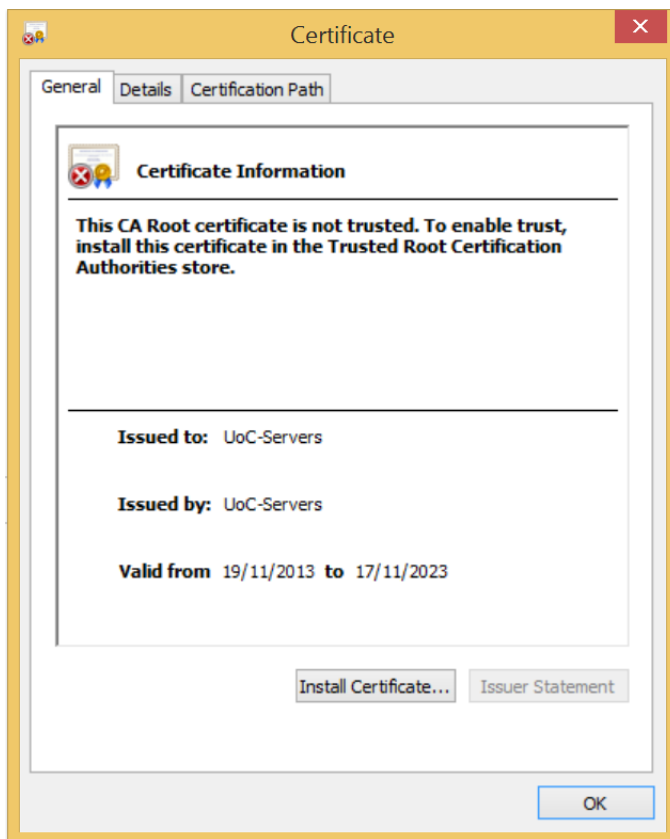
Certificate

General | Details | Certification Path

Certificate Information

This CA Root certificate is not trusted. To enable trust, install this certificate in the Trusted Root Certification Authorities store.

Issued to: UoC-Servers

Issued by: UoC-Servers

Valid from 19/11/2013 to 17/11/2023

Install Certificate...

Issuer Statement

OK